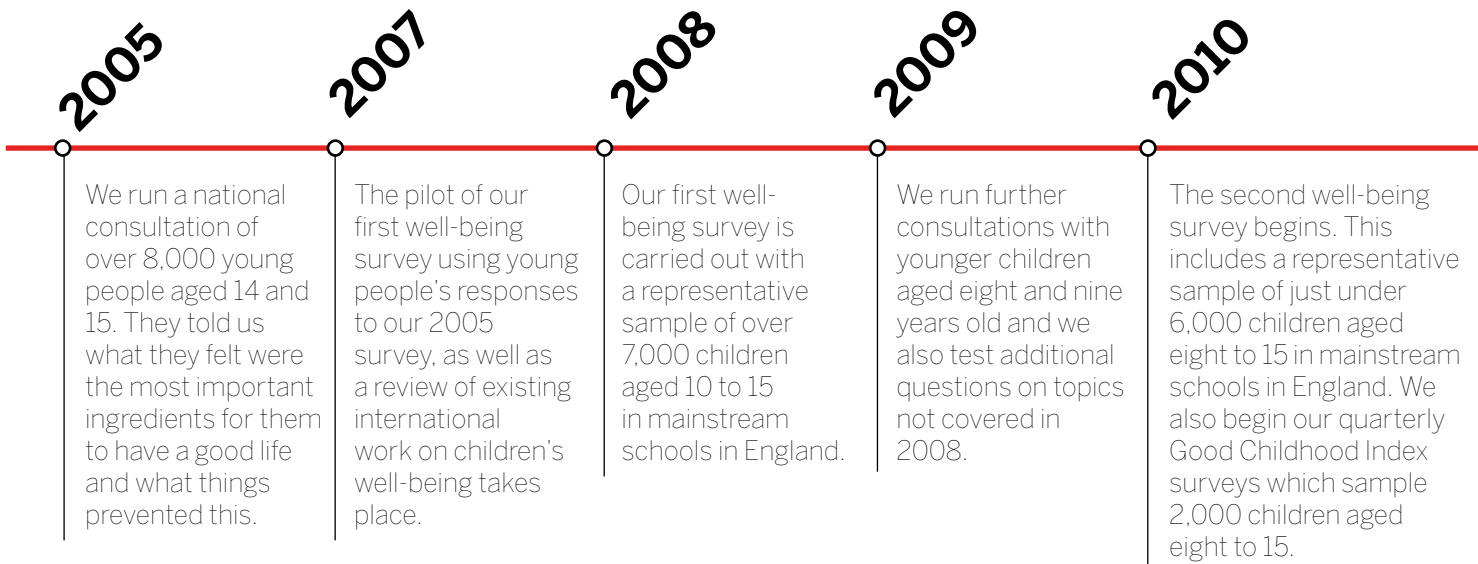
2005

We run a national consultation of over 8,000 young people aged 14 and 15. They told us what they felt were the most important ingredients for them to have a good life and what things prevented this.

2007

The pilot of our first well-being survey using young people's responses to our 2005 survey, as well as a review of existing international work on children's well-being takes place.

2008

Our first well-being survey is carried out with a representative sample of over 7,000 children aged 10 to 15 in mainstream schools in England.

2009

We run further consultations with younger children aged eight and nine years old and we also test additional questions on topics not covered in 2008.

2010

The second well-being survey begins. This includes a representative sample of just under 6,000 children aged eight to 15 in mainstream schools in England. We also begin our quarterly Good Childhood Index surveys which sample 2,000 children aged eight to 15.